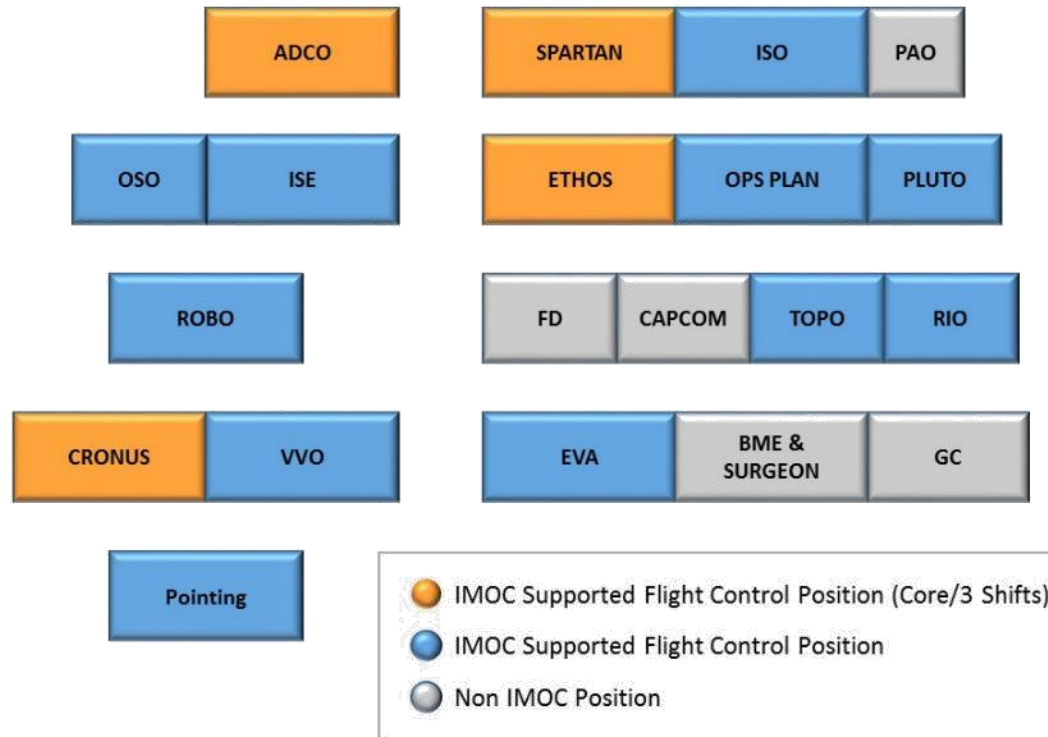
ADCO

SPARTAN ISO PAO

OSO ISE

ETHOS OPS PLAN PLUTO

ROBO

FD CAPCOM TOPO RIO

CRONUS VVO

EVA BME & SURGEON GC

Pointing

IMOC Supported Flight Control Position (Core/3 Shifts)
IMOC Supported Flight Control Position
Non IMOC Position